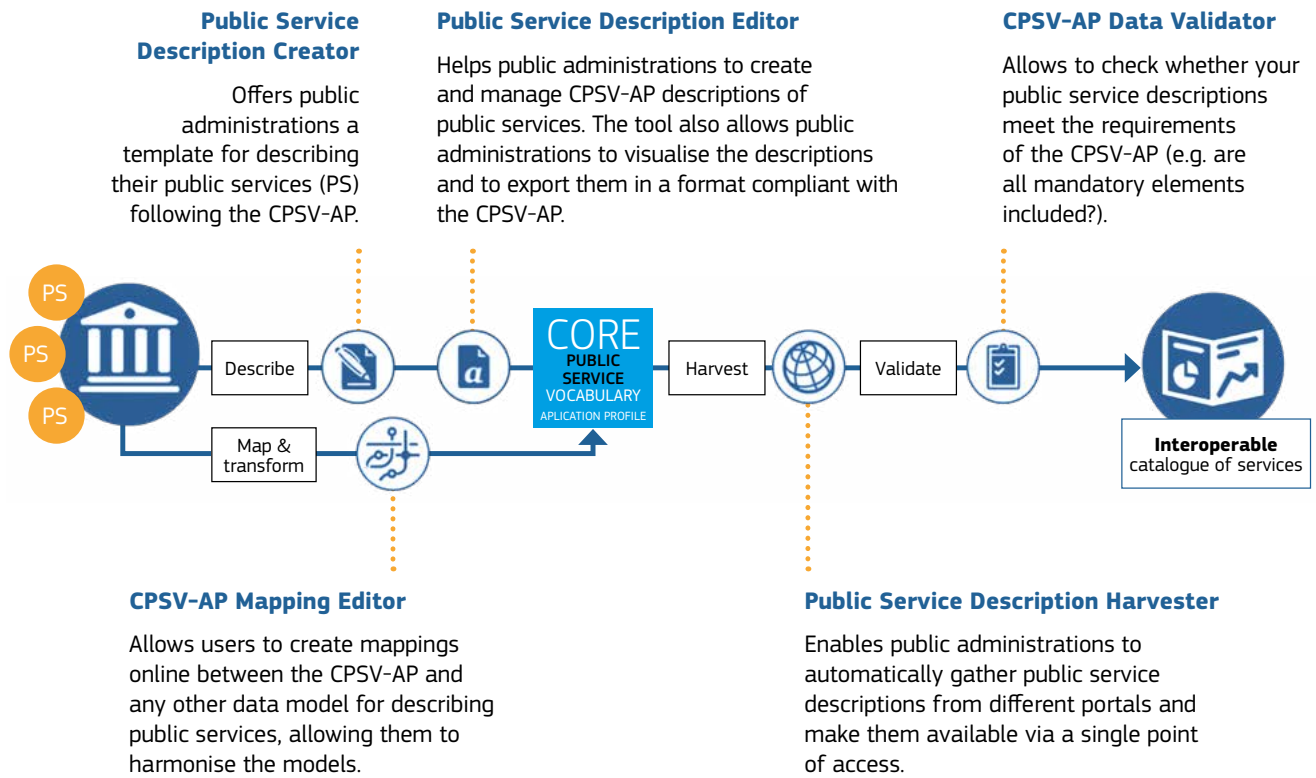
Public Service Description Creator

Offers public administrations a template for describing their public services (PS) following the CPSV-AP.

Public Service Description Editor

Helps public administrations to create and manage CPSV-AP descriptions of public services. The tool also allows public administrations to visualise the descriptions and to export them in a format compliant with the CPSV-AP.

CPSV-AP Data Validator

Allows to check whether your public service descriptions meet the requirements of the CPSV-AP (e.g. are all mandatory elements included?).

PS
PS
PS

Describe

CORE
PUBLIC
SERVICE
VOCABULARY
APLICATION PROFILE

Harvest

Validate

Map & transform

Interoperable catalogue of services

CPSV-AP Mapping Editor

Allows users to create mappings online between the CPSV-AP and any other data model for describing public services, allowing them to harmonise the models.

Public Service Description Harvester

Enables public administrations to automatically gather public service descriptions from different portals and make them available via a single point of access.